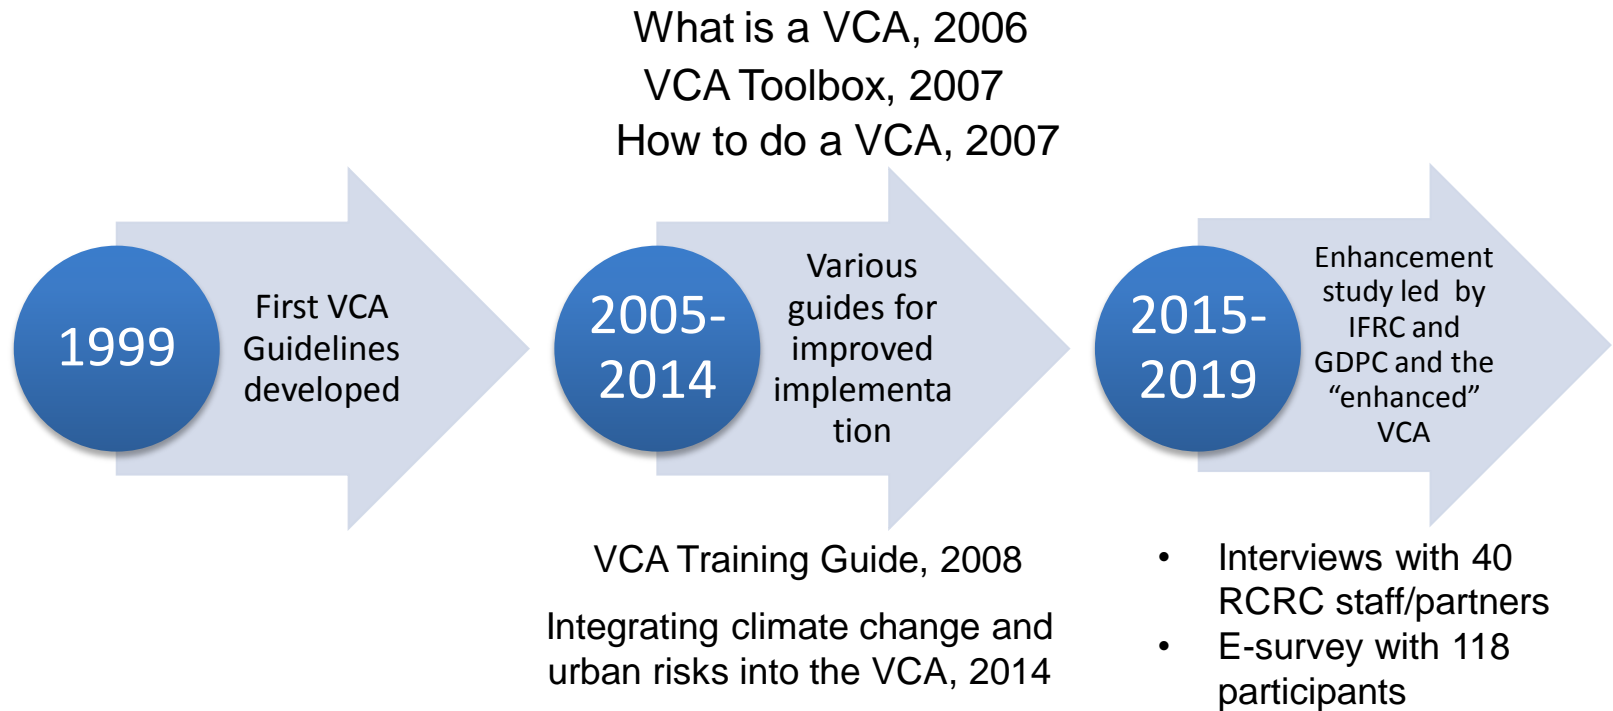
What is a VCA, 2006
VCA Toolbox, 2007
How to do a VCA, 2007

1999

First VCA Guidelines developed

2005-2014

Various guides for improved implementation

2015-2019

Enhancement study led by IFRC and GDPC and the "enhanced" VCA

VCA Training Guide, 2008

Integrating climate change and urban risks into the VCA, 2014

• Interviews with 40 RCRC staff/partners
• E-survey with 118 participants